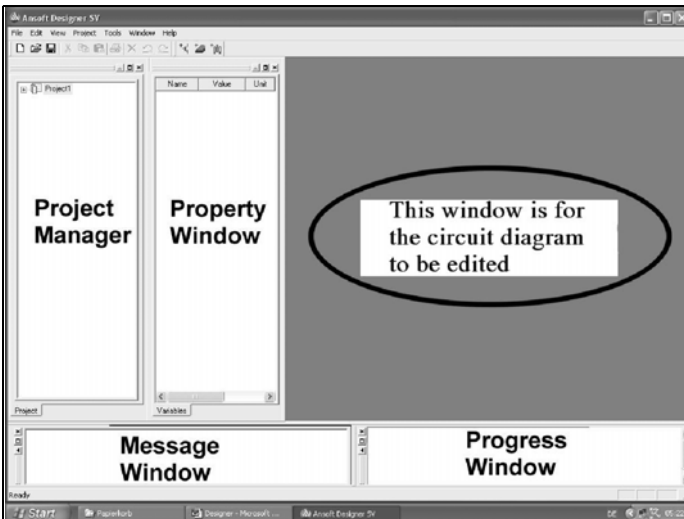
Ansoft Designer SV

File Edit View Project Tools Window Help

Project1

Name | Value | Unit

Project Manager

Property Window

This window is for the circuit diagram to be edited

Project

Variables

Message Window

Progress Window

Ready

Start | Paperlorb | Designer - Microsoft ... | Ansoft Designer SV